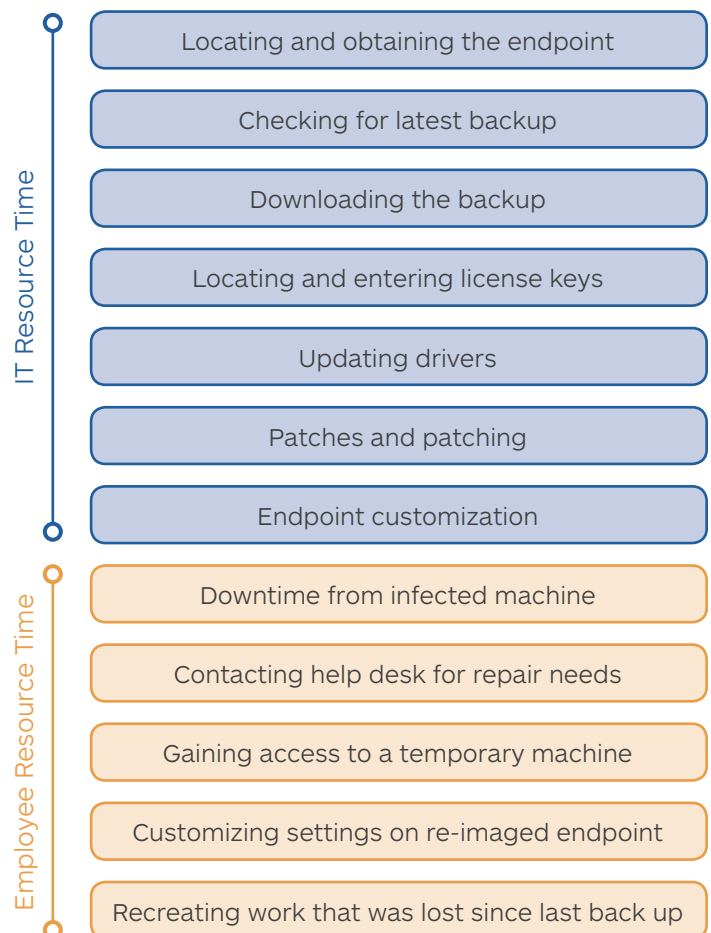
IT Resource Time

Locating and obtaining the endpoint

Checking for latest backup

Downloading the backup

Locating and entering license keys

Updating drivers

Patches and patching

Endpoint customization

Employee Resource Time

Downtime from infected machine

Contacting help desk for repair needs

Gaining access to a temporary machine

Customizing settings on re-imaged endpoint

Recreating work that was lost since last back up